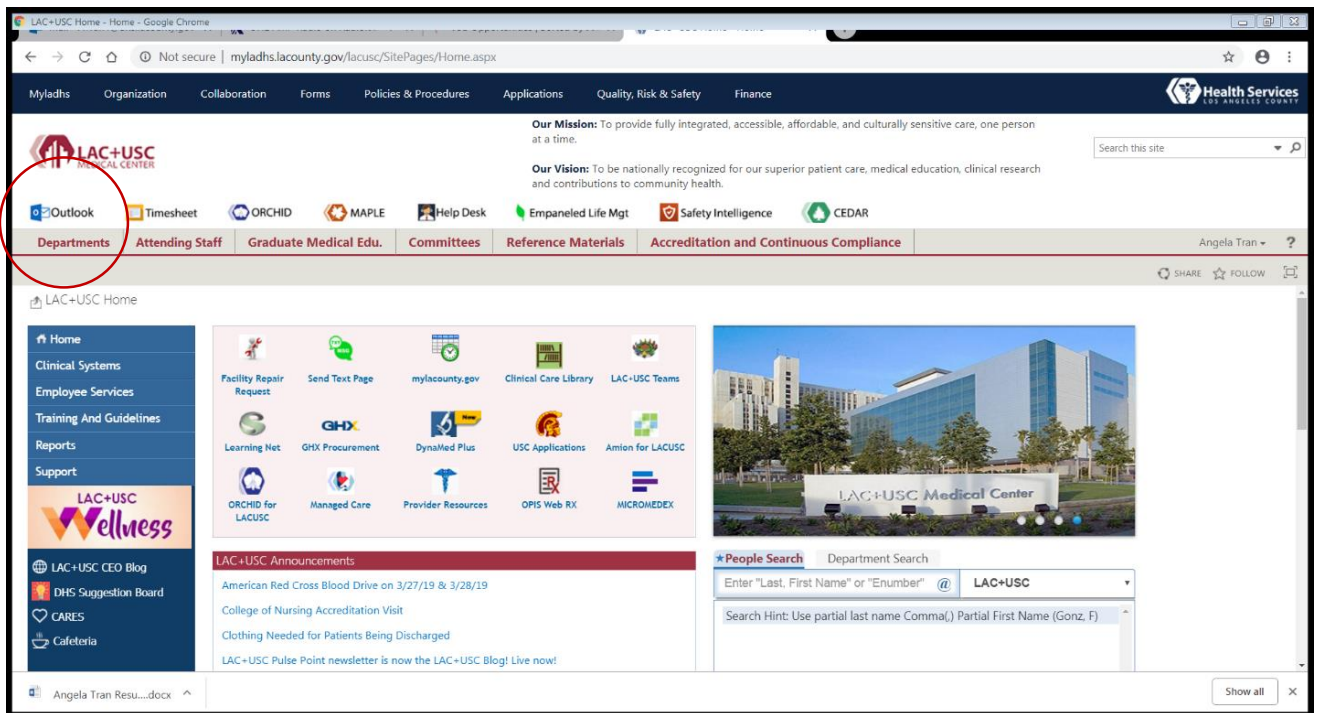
LAC+USC Home - Home - Google Chrome

Not secure | myladhs.lacounty.gov/lacusc/SitePages/Home.aspx

Myladhs Organization Collaboration Forms Policies & Procedures Applications Quality, Risk & Safety Finance

Health Services LOS ANGELES COUNTY

LAC+USC MEDICAL CENTER

**Our Mission:** To provide fully integrated, accessible, affordable, and culturally sensitive care, one person at a time.

**Our Vision:** To be nationally recognized for our superior patient care, medical education, clinical research and contributions to community health.

Search this site

Outlook Timesheet ORCHID MAPLE Help Desk Empaneled Life Mgt Safety Intelligence CEDAR

Departments Attending Staff Graduate Medical Edu. Committees Reference Materials Accreditation and Continuous Compliance

Angela Tran ?

SHARE FOLLOW

LAC+USC Home

Home
Clinical Systems
Employee Services
Training And Guidelines
Reports
Support

LAC+USC Wellness

LAC+USC CEO Blog
DHS Suggestion Board
CARES
Cafeteria

Facility Repair Request
Send Text Page
mylacounty.gov
Clinical Care Library
LAC+USC Teams
Learning Net
GHX Procurement
DynaMed Plus
USC Applications
Amion for LACUSC
ORCHID for LACUSC
Managed Care
Provider Resources
OPIS Web RX
MICROMEDEX

LAC+USC Medical Center

LAC+USC Announcements
American Red Cross Blood Drive on 3/27/19 & 3/28/19
College of Nursing Accreditation Visit
Clothing Needed for Patients Being Discharged
LAC+USC Pulse Point newsletter is now the LAC+USC Blog! Live now!

People Search Department Search
Enter "Last, First Name" or "Enumber" @ LAC+USC
Search Hint: Use partial last name Comma(,) Partial First Name (Gonz, F)

Angela Tran Resu....docx
Show all